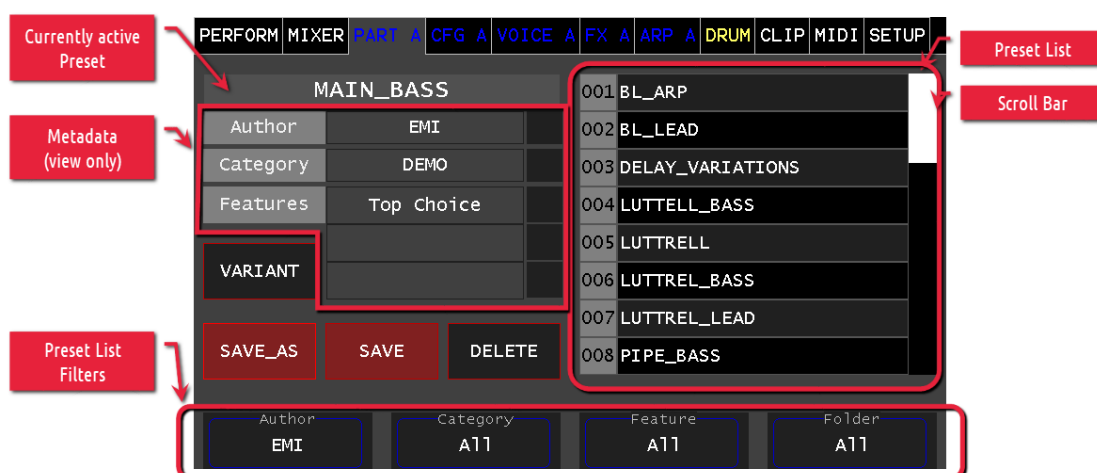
Currently active Preset

PERFORM MIXER PART A CFG A VOICE A FX A ARP A DRUM CLIP MIDI SETUP

Preset List

Scroll Bar

MAIN_BASS

Metadata (view only)

| Author | EMI |
|---|---|
| Category | DEMO |
| Features | Top Choice |

VARIANT

SAVE_AS SAVE DELETE

001 BL_ARP
002 BL_LEAD
003 DELAY_VARIATIONS
004 LUTTELL_BASS
005 LUTTRELL
006 LUTTREL_BASS
007 LUTTREL_LEAD
008 PIPE_BASS

Preset List Filters

Author EMI
Category All
Feature All
Folder All